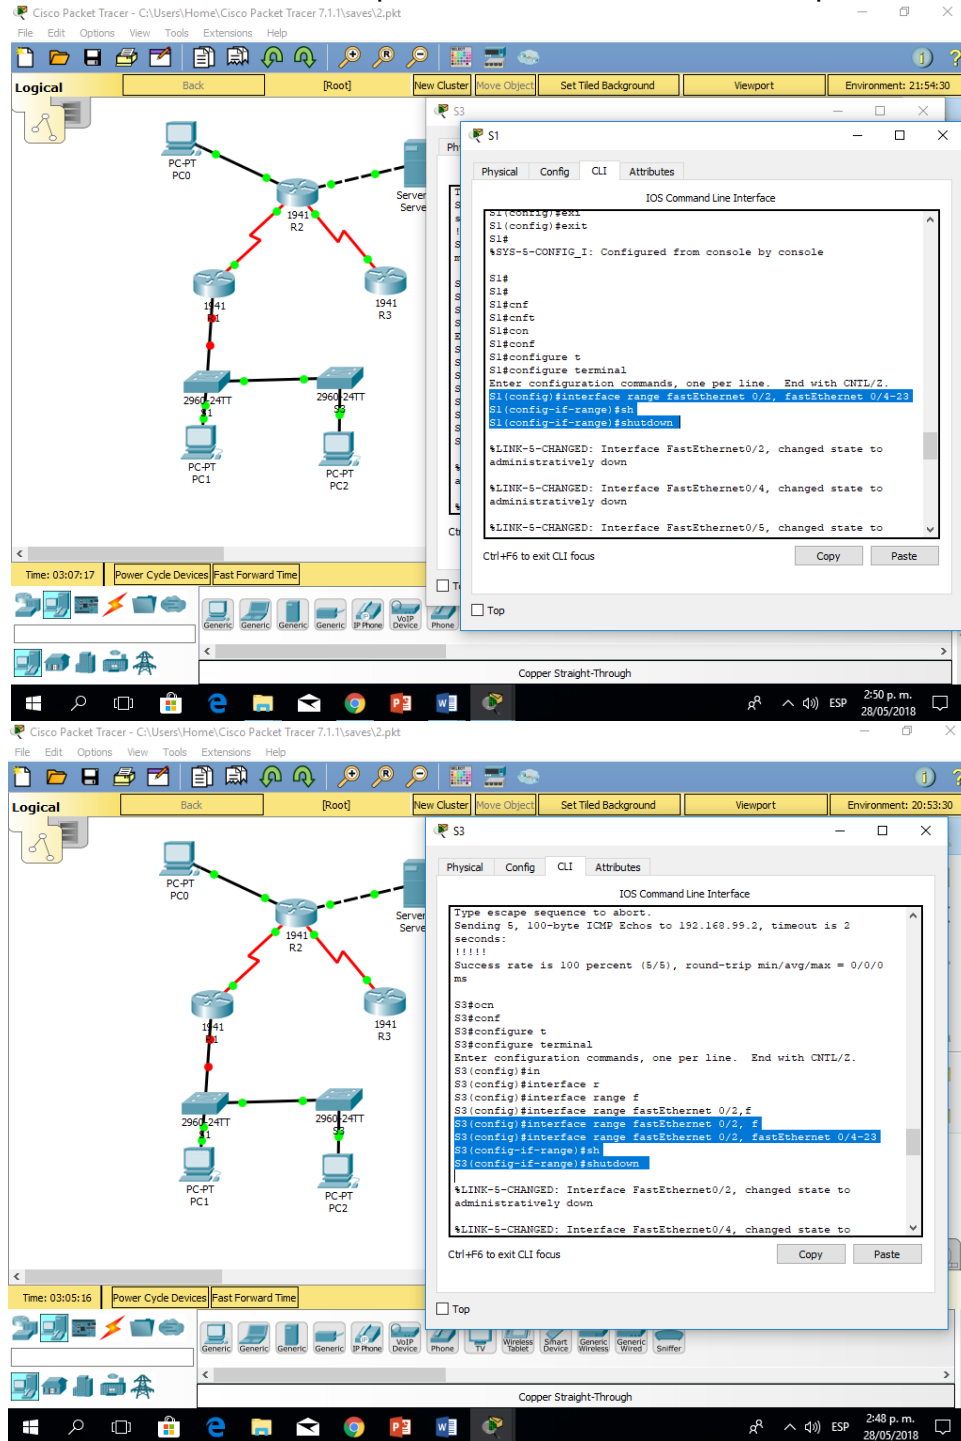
Cisco Packet Tracer - C:\Users\Home\Cisco Packet Tracer 7.1.1\saves\2.pkt
File Edit Options View Tools Extensions Help

Logical
Back
[Root]
New Cluster
Move Object
Set Tiled Background
Viewport
Environment: 21:54:30

PC-PT
PC0
1941
R2
Server
Serve
1941
1941
R3
2960-24TT
2960-24TT
PC-PT
PC1
PC-PT
PC2

S3
S1
Physical Config CLI Attributes
IOS Command Line Interface

S1(config)#exit
S1(config)#exit
S1#
%SYS-5-CONFIG_I: Configured from console by console

S1#
S1#
S1#cnf
S1#cnft
S1#con
S1#conf
S1#configure t
S1#configure terminal
Enter configuration commands, one per line. End with CNTL/Z.
S1(config)#interface range fastEthernet 0/2, fastEthernet 0/4-23
S1(config-if-range)#sh
S1(config-if-range)#shutdown

%LINK-5-CHANGED: Interface FastEthernet0/2, changed state to administratively down

%LINK-5-CHANGED: Interface FastEthernet0/4, changed state to administratively down

%LINK-5-CHANGED: Interface FastEthernet0/5, changed state to

Ctrl+F6 to exit CLI focus
Copy
Paste
Top

Time: 03:07:17
Power Cycle Devices
Fast Forward Time
Generic Generic Generic Generic IP Phone VoIP Device Phone
Copper Straight-Through
ESP
2:50 p. m.
28/05/2018

Cisco Packet Tracer - C:\Users\Home\Cisco Packet Tracer 7.1.1\saves\2.pkt
File Edit Options View Tools Extensions Help

Logical
Back
[Root]
New Cluster
Move Object
Set Tiled Background
Viewport
Environment: 20:53:30

PC-PT
PC0
1941
R2
Server
Serve
1941
1941
R3
2960-24TT
2960-24TT
PC-PT
PC1
PC-PT
PC2

S3
Physical Config CLI Attributes
IOS Command Line Interface

Type escape sequence to abort.
Sending 5, 100-byte ICMP Echos to 192.168.99.2, timeout is 2 seconds:
!!!!!
Success rate is 100 percent (5/5), round-trip min/avg/max = 0/0/0 ms

S3#ocn
S3#conf
S3#configure t
S3#configure terminal
Enter configuration commands, one per line. End with CNTL/Z.
S3(config)#in
S3(config)#interface r
S3(config)#interface range f
S3(config)#interface range fastEthernet 0/2,f
S3(config)#interface range fastEthernet 0/2, f
S3(config)#interface range fastEthernet 0/2, fastEthernet 0/4-23
S3(config-if-range)#sh
S3(config-if-range)#shutdown

%LINK-5-CHANGED: Interface FastEthernet0/2, changed state to administratively down

%LINK-5-CHANGED: Interface FastEthernet0/4, changed state to

Ctrl+F6 to exit CLI focus
Copy
Paste
Top

Time: 03:05:16
Power Cycle Devices
Fast Forward Time
Generic Generic Generic Generic IP Phone VoIP Device Phone TV Wireless Tablet Smart Device Generic Wireless Generic Wired Sniffer
Copper Straight-Through
ESP
2:48 p. m.
28/05/2018